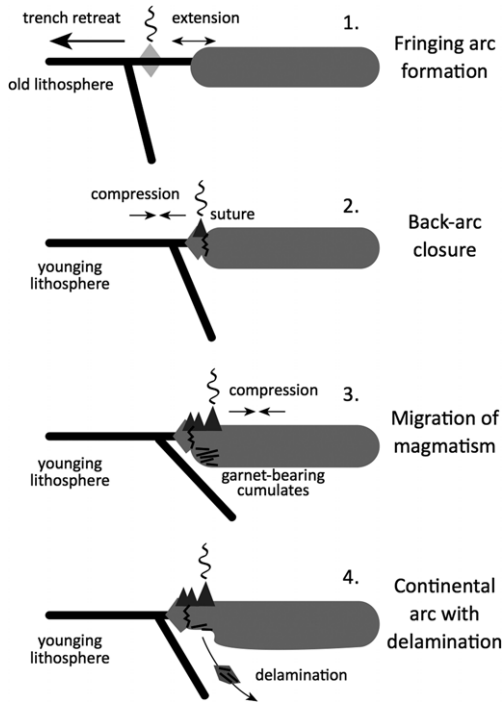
trench retreat
extension
1.
Fringing arc formation
old lithosphere

compression
suture
2.
Back-arc closure
younging lithosphere

compression
3.
Migration of magmatism
younging lithosphere
garnet-bearing cumulates

4.
Continental arc with delamination
younging lithosphere
delamination